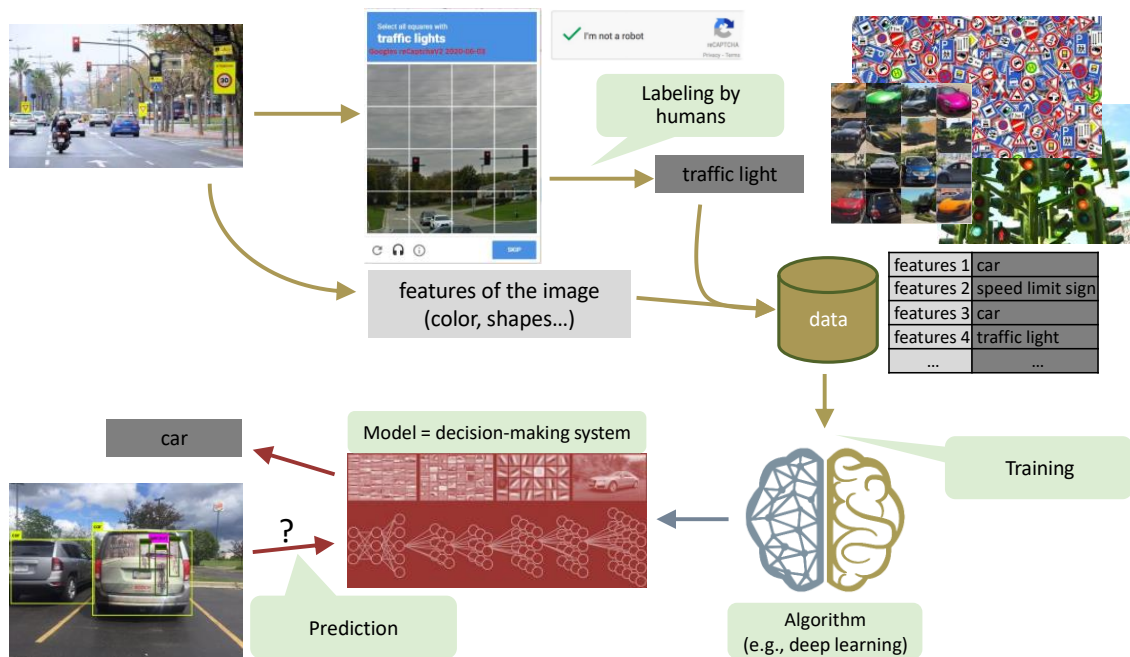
Select all squares with
traffic lights
Googles reCaptchaV2 2020-06-03

SKIP

I'm not a robot
reCAPTCHA
Privacy - Terms

Labeling by humans

traffic light

features of the image
(color, shapes...)

data

| features 1 | car |
|---|---|
| features 2 | speed limit sign |
| features 3 | car |
| features 4 | traffic light |
| ... | ... |

car

Model = decision-making system

Training

?

Prediction

Algorithm
(e.g., deep learning)